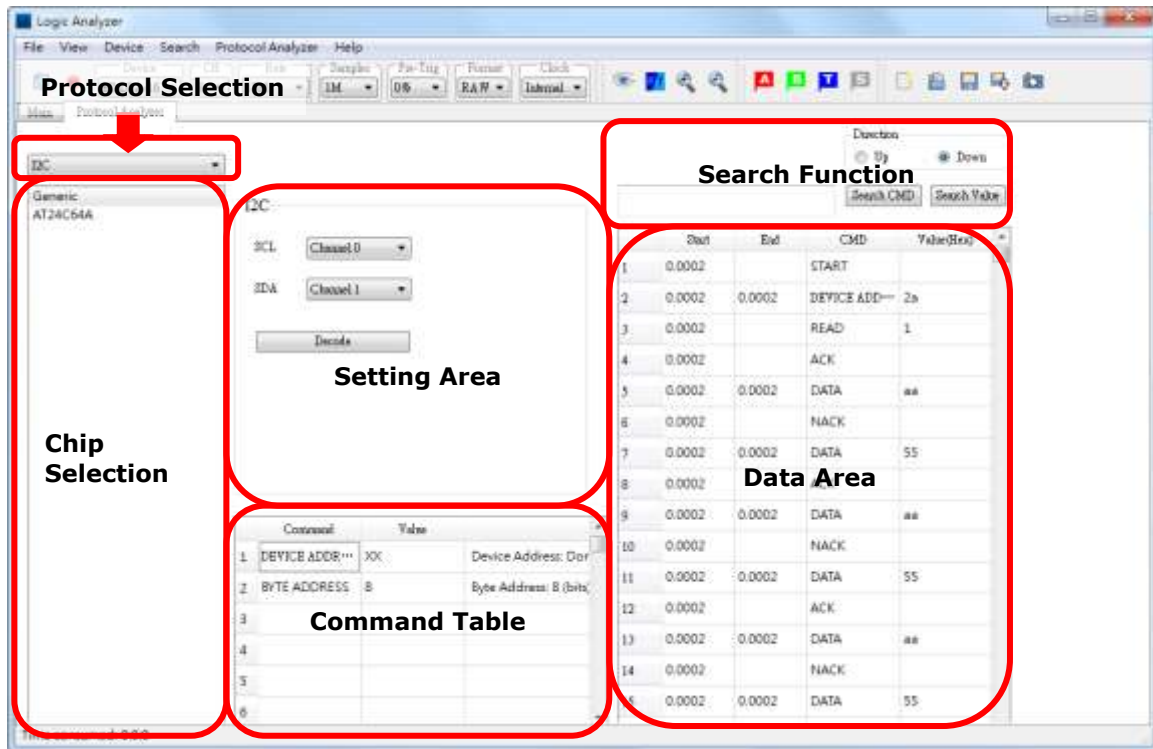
Logic Analyzer

File View Device Search Protocol Analyzer Help

Protocol Selection

Samples 1M
Pre-Trig 0%
Format RAW
Clock Internal

Main Protocol Analyzer

I2C

Generic
AT24C64A

Chip Selection

I2C

SCL Channel 0
SDA Channel 1

Decode

Setting Area

| | Command | Value | |
|---|---|---|---|
| 1 | DEVICE ADDR··· | XX | Device Address: Dor |
| 2 | BYTE ADDRESS | 8 | Byte Address: 8 (bits |
| 3 | | | |
| 4 | | | |
| 5 | | | |
| 6 | | | |

Command Table

Direction
Up Down

Search Function

Search CMD Search Value

| | Start | End | CMD | Value(Hex) |
|---|---|---|---|---|
| 1 | 0.0002 | | START | |
| 2 | 0.0002 | 0.0002 | DEVICE ADD··· | 2a |
| 3 | 0.0002 | | READ | 1 |
| 4 | 0.0002 | | ACK | |
| 5 | 0.0002 | 0.0002 | DATA | aa |
| 6 | 0.0002 | | NACK | |
| 7 | 0.0002 | 0.0002 | DATA | 55 |
| 8 | 0.0002 | | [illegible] | |
| 9 | 0.0002 | 0.0002 | DATA | aa |
| 10 | 0.0002 | | NACK | |
| 11 | 0.0002 | 0.0002 | DATA | 55 |
| 12 | 0.0002 | | ACK | |
| 13 | 0.0002 | 0.0002 | DATA | aa |
| 14 | 0.0002 | | NACK | |
| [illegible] | 0.0002 | 0.0002 | DATA | 55 |

Data Area

Time consumed: 0.00